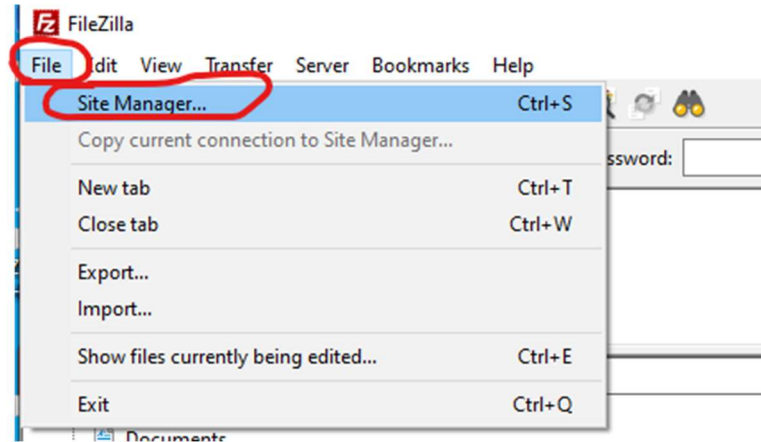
FileZilla

File Edit View Transfer Server Bookmarks Help

Site Manager... Ctrl+S
Copy current connection to Site Manager...
New tab Ctrl+T
Close tab Ctrl+W
Export...
Import...
Show files currently being edited... Ctrl+E
Exit Ctrl+Q

ssword:

Documents